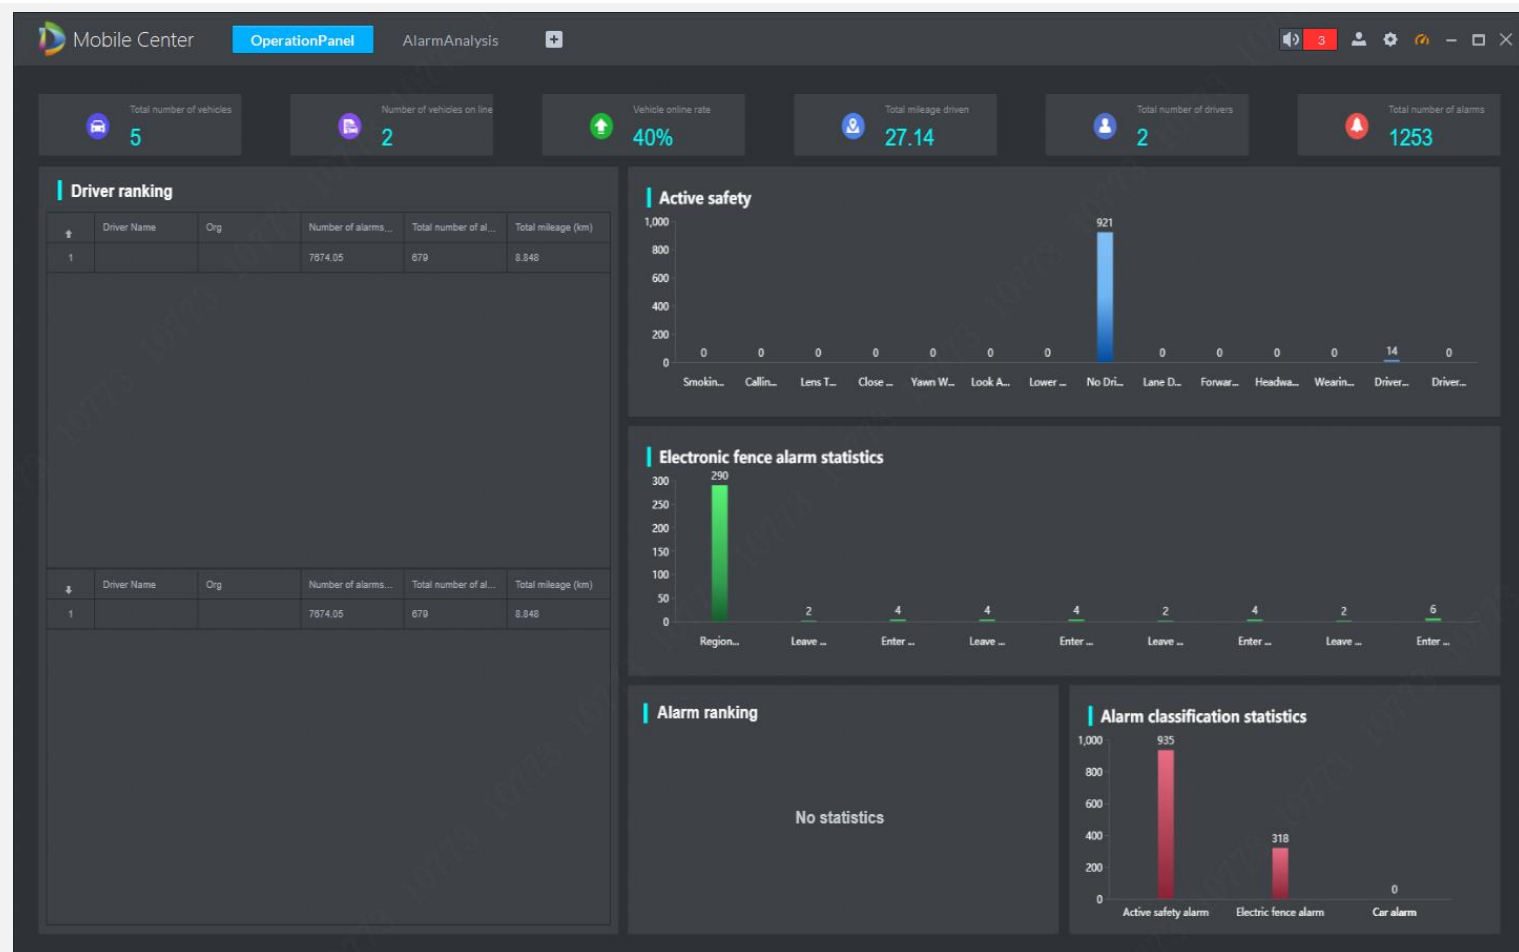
Mobile Center OperationPanel AlarmAnalysis

3

Total number of vehicles 5

Number of vehicles on line 2

Vehicle online rate 40%

Total mileage driven 27.14

Total number of drivers 2

Total number of alarms 1253

Driver ranking

| | Driver Name | Org | Number of alarms... | Total number of al... | Total mileage (km) |
|---|---|---|---|---|---|
| 1 | | | 7674.05 | 679 | 8.848 |

| | Driver Name | Org | Number of alarms... | Total number of al... | Total mileage (km) |
|---|---|---|---|---|---|
| 1 | | | 7674.05 | 679 | 8.848 |

Active safety

1,000 800 600 400 200 0

0 0 0 0 0 0 0 921 0 0 0 0 14 0

Smokin... Callin... Lens T... Close ... Yawn W... Look A... Lower ... No Dri... Lane D... Forwar... Headwa... Wearin... Driver... Driver...

Electronic fence alarm statistics

300 250 200 150 100 50 0

290 2 4 4 4 2 4 2 6

Region... Leave ... Enter ... Leave ... Enter ... Leave ... Enter ... Leave ... Enter ...

Alarm ranking

No statistics

Alarm classification statistics

1,000 800 600 400 200 0

935 318 0

Active safety alarm Electric fence alarm Car alarm